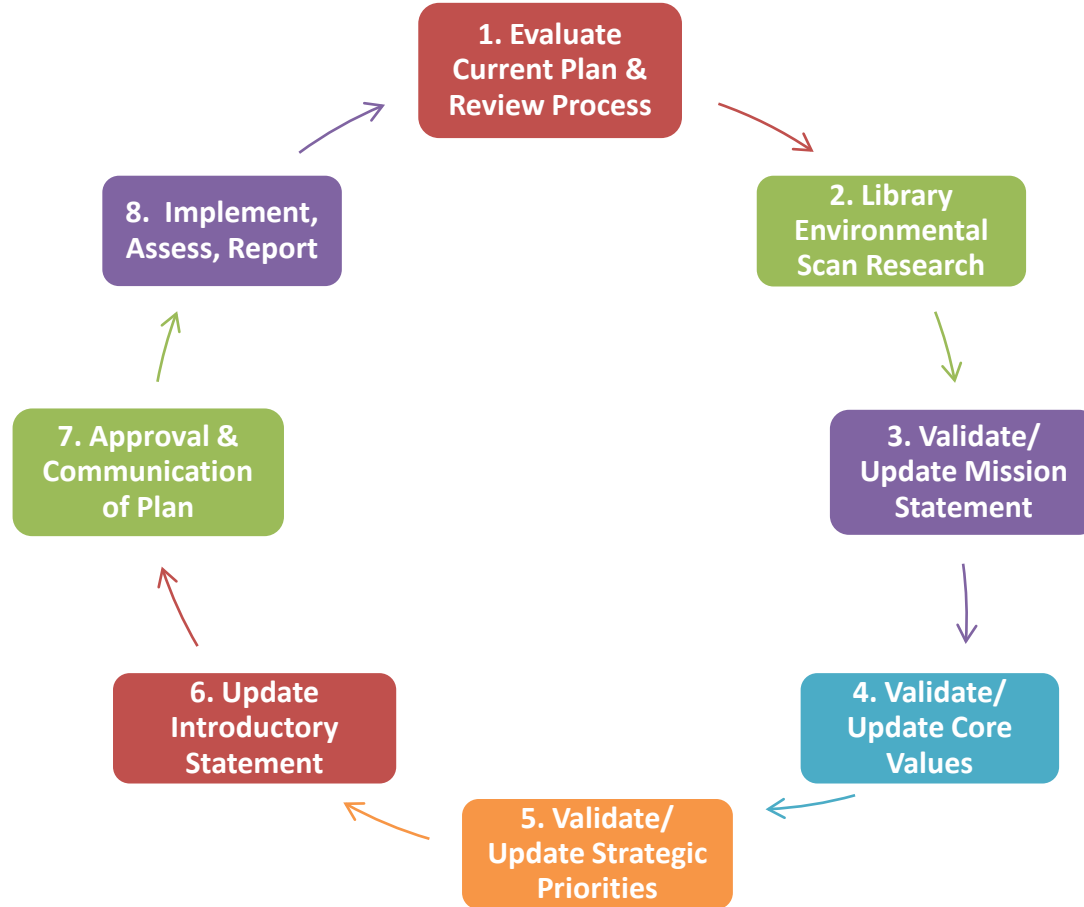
1. Evaluate Current Plan & Review Process

2. Library Environmental Scan Research

3. Validate/ Update Mission Statement

4. Validate/ Update Core Values

5. Validate/ Update Strategic Priorities

6. Update Introductory Statement

7. Approval & Communication of Plan

8. Implement, Assess, Report